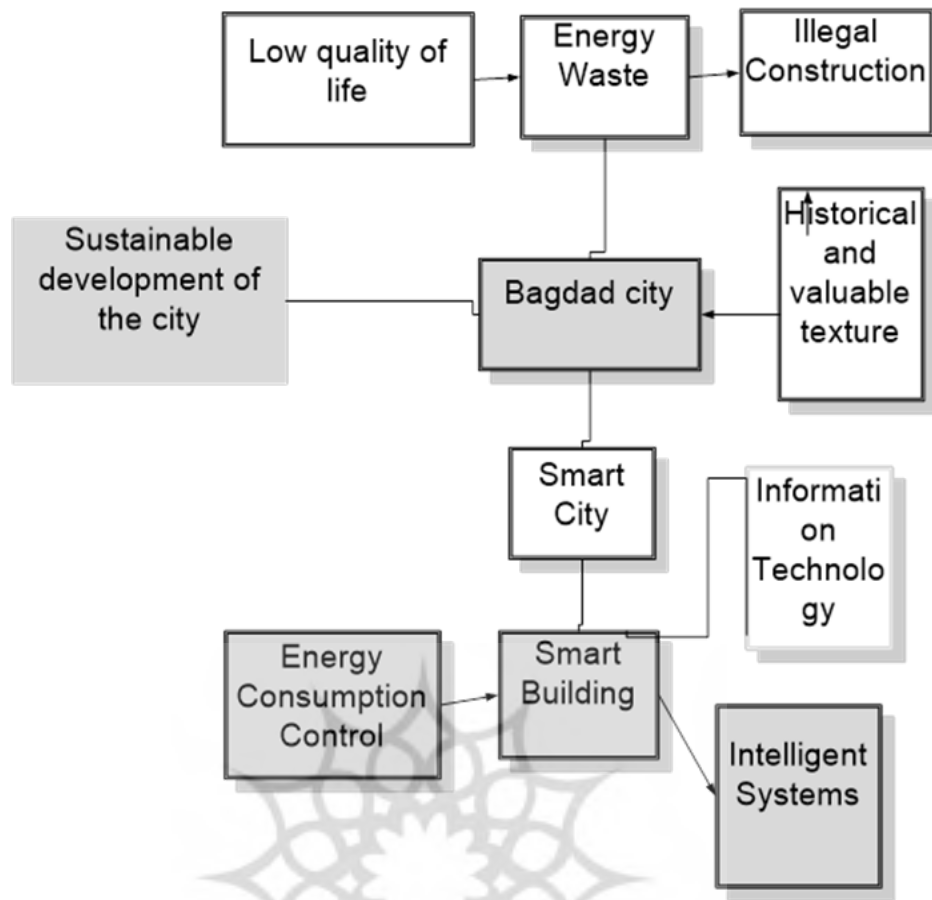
Low quality of life

Energy Waste

Illegal Construction

Sustainable development of the city

Bagdad city

Historical and valuable texture

Smart City

Informati on Technolo gy

Energy Consumption Control

Smart Building

Intelligent Systems